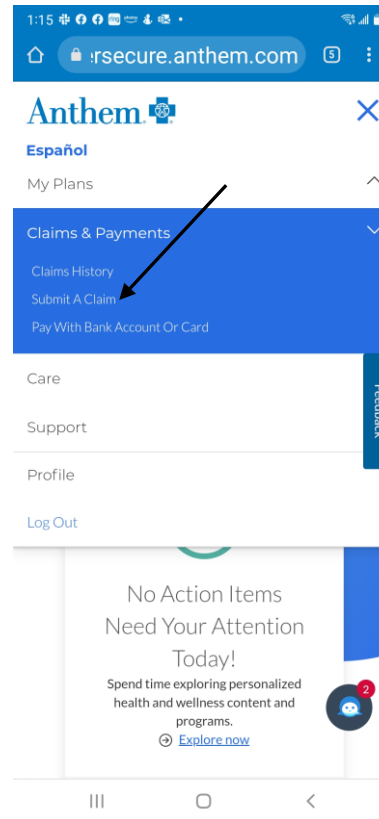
1:15

ersecure.anthem.com

5

Anthem

Español

My Plans

Claims & Payments

Claims History

Submit A Claim

Pay With Bank Account Or Card

Care

Support

Profile

Log Out

Feedback

No Action Items Need Your Attention Today!

Spend time exploring personalized health and wellness content and programs.

Explore now

2